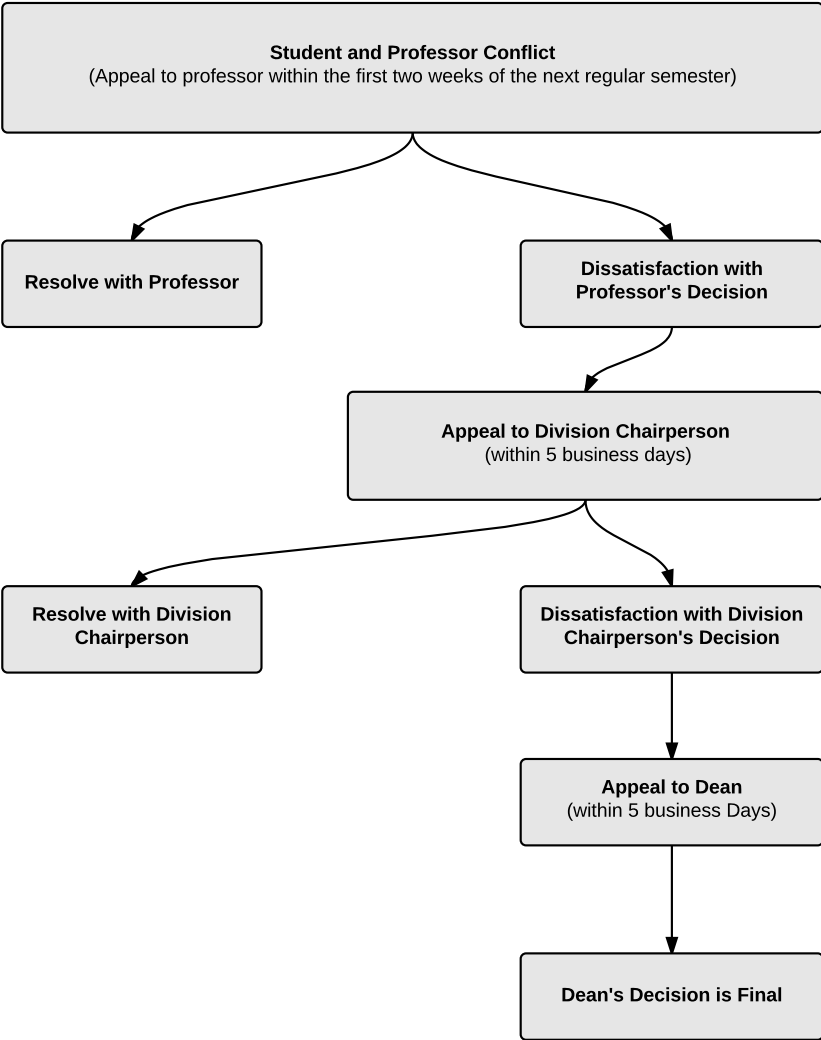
Student and Professor Conflict
(Appeal to professor within the first two weeks of the next regular semester)

Resolve with Professor

Dissatisfaction with Professor's Decision

Appeal to Division Chairperson
(within 5 business days)

Resolve with Division Chairperson

Dissatisfaction with Division Chairperson's Decision

Appeal to Dean
(within 5 business Days)

Dean's Decision is Final